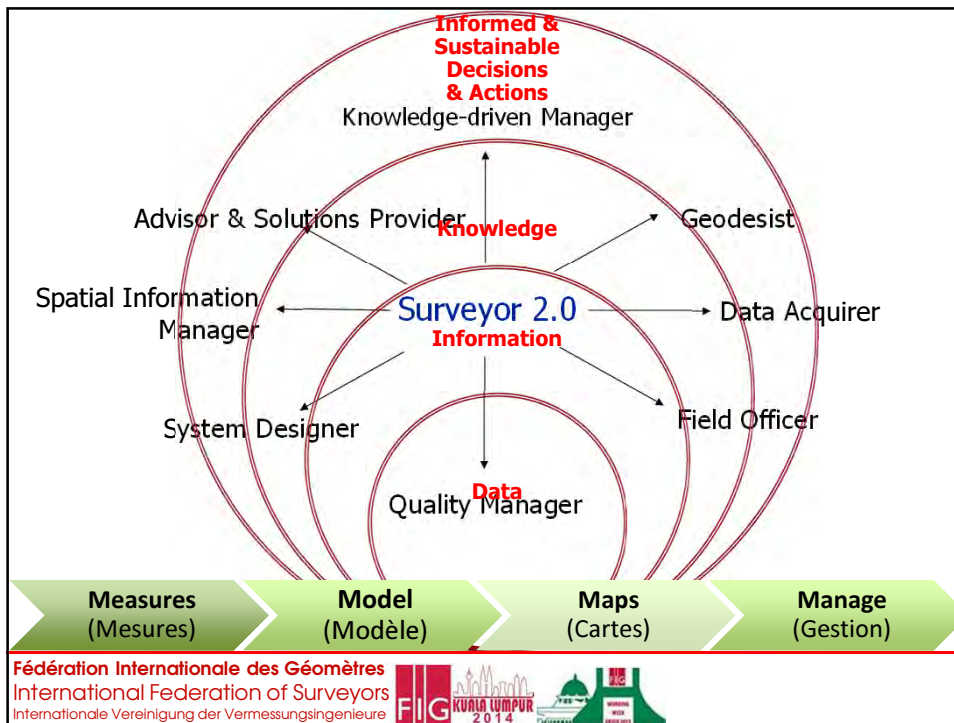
Informed & Sustainable Decisions & Actions

Knowledge-driven Manager

Advisor & Solutions Provider

Knowledge

Geodesist

Spatial Information Manager

Surveyor 2.0

Information

Data Acquirer

System Designer

Field Officer

Data

Quality Manager

**Measures**
(Mesures)

**Model**
(Modèle)

**Maps**
(Cartes)

**Manage**
(Gestion)

Fédération Internationale des Géomètres
International Federation of Surveyors
Internationale Vereinigung der Vermessungsingenieure

FIG KUALA LUMPUR 2014

FIG
WORKING WEEK
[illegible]